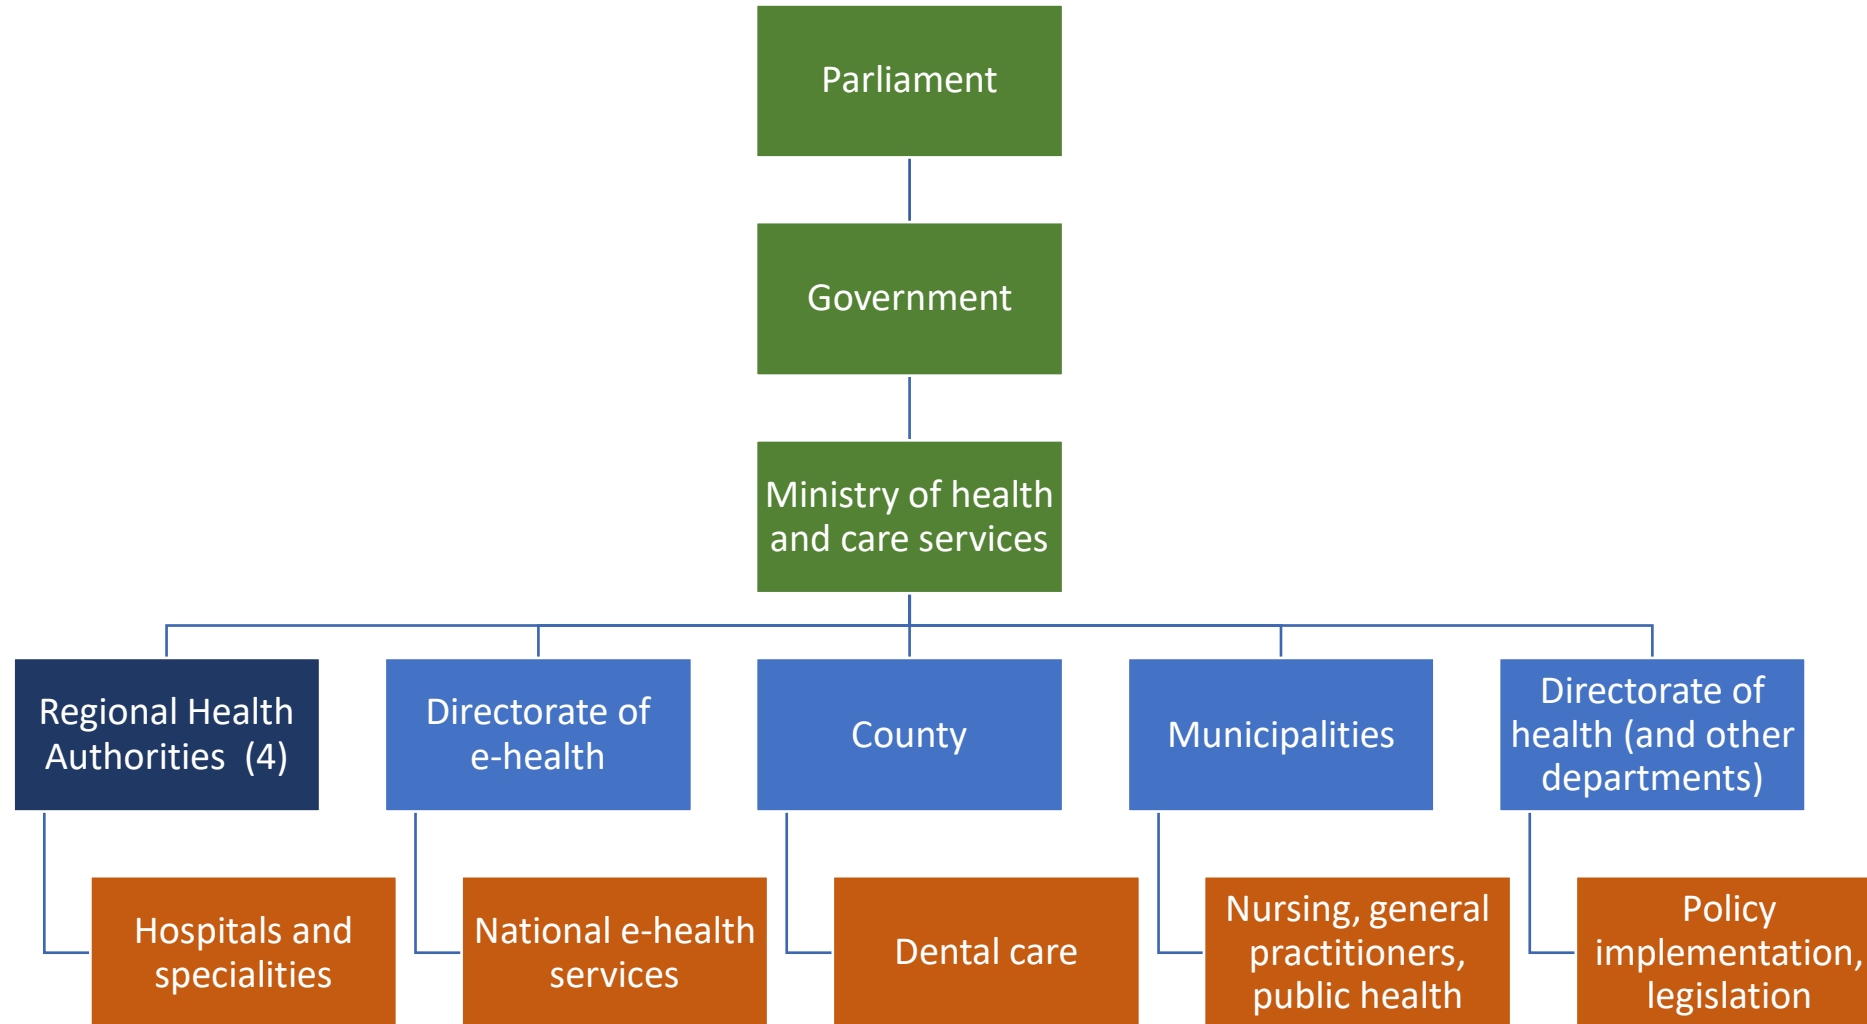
Parliament

Government

Ministry of health and care services

Regional Health Authorities (4)

Hospitals and specialities

Directorate of e-health

National e-health services

County

Dental care

Municipalities

Nursing, general practitioners, public health

Directorate of health (and other departments)

Policy implementation, legislation